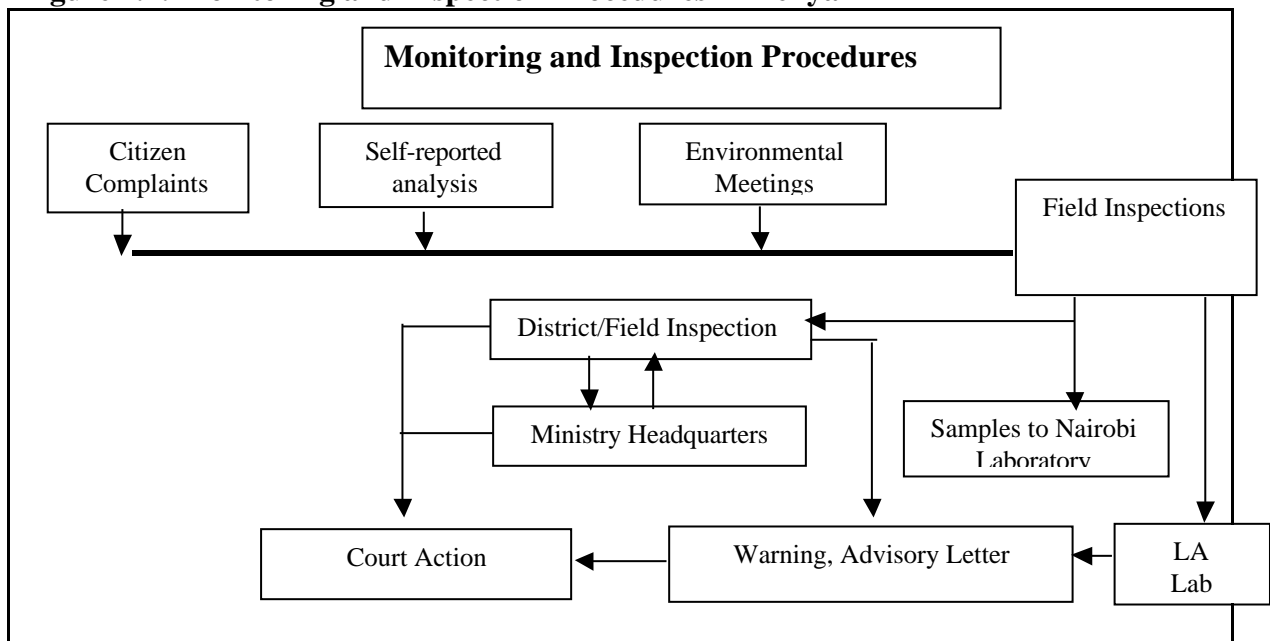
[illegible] Monitoring and Inspection Procedures in Kenya

Monitoring and Inspection Procedures

Citizen Complaints

Self-reported analysis

Environmental Meetings

Field Inspections

District/Field Inspection

Ministry Headquarters

Samples to Nairobi Laboratory

Court Action

Warning, Advisory Letter

LA Lab